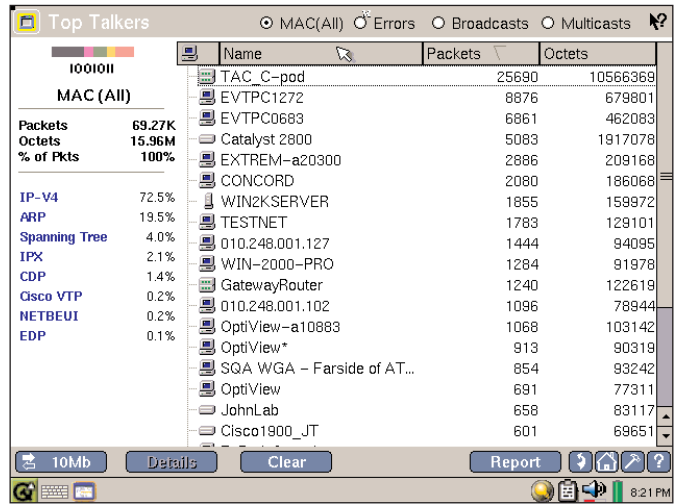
Top Talkers

MAC(All) Errors Broadcasts Multicasts

1001011

MAC (All)

| | |
|---|---|
| Packets | 69.27K |
| Octets | 15.96M |
| % of Pkts | 100% |

| | |
|---|---|
| IP-V4 | 72.5% |
| ARP | 19.5% |
| Spanning Tree | 4.0% |
| IPX | 2.1% |
| CDP | 1.4% |
| Cisco VTP | 0.2% |
| NETBEUI | 0.2% |
| EDP | 0.1% |

| Name | Packets | Octets |
|---|---|---|
| TAC_C-pod | 25690 | 10566369 |
| EVTPC1272 | 8876 | 679801 |
| EVTPC0683 | 6861 | 462083 |
| Catalyst 2800 | 5083 | 1917078 |
| EXTREM-a20300 | 2886 | 209168 |
| CONCORD | 2080 | 186068 |
| WIN2KSERVER | 1855 | 159972 |
| TESTNET | 1783 | 129101 |
| 010.248.001.127 | 1444 | 94095 |
| WIN-2000-PRO | 1284 | 91978 |
| GatewayRouter | 1240 | 122619 |
| 010.248.001.102 | 1096 | 78944 |
| OptiView-a10883 | 1068 | 103142 |
| OptiView* | 913 | 90319 |
| SQA WGA - Farside of AT... | 854 | 93242 |
| OptiView | 691 | 77311 |
| JohnLab | 658 | 83117 |
| Cisco1900_JT | 601 | 69651 |

10Mb Details Clear Report

8:21 PM